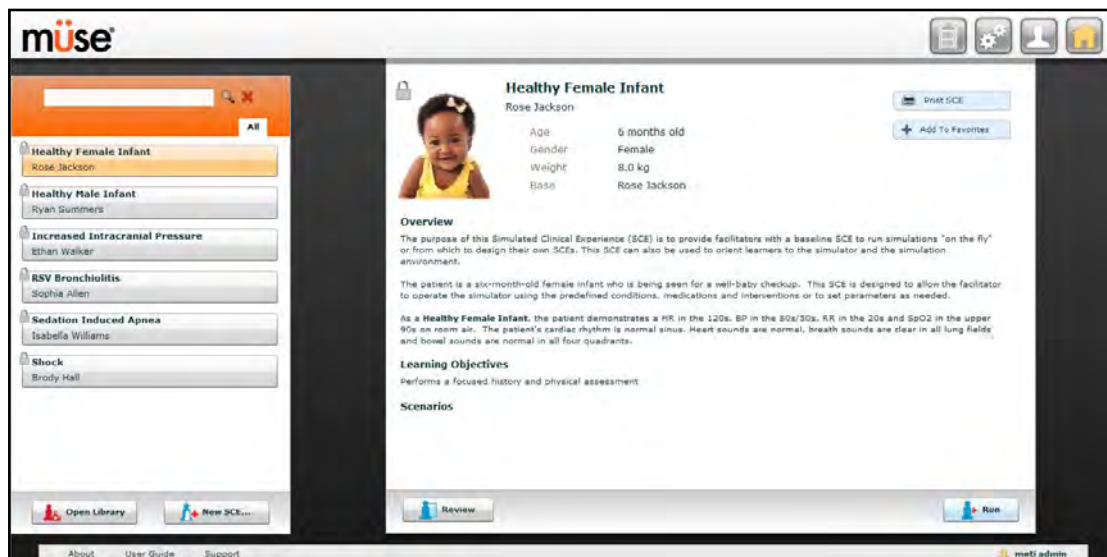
müse

All

Healthy Female Infant
Rose Jackson

Healthy Male Infant
Ryan Summers

Increased Intracranial Pressure
Ethan Walker

RSV Bronchiolitis
Sophia Allen

Sedation Induced Apnea
Isabella Williams

Shock
Brody Hall

Open Library

New SCE...

Healthy Female Infant
Rose Jackson

| Age | 6 months old |
|---|---|
| Gender | Female |
| Weight | 8.0 kg |
| Base | Rose Jackson |

Print SCE

Add To Favorites

Overview

The purpose of this Simulated Clinical Experience (SCE) is to provide facilitators with a baseline SCE to run simulations "on the fly" or from which to design their own SCEs. This SCE can also be used to orient learners to the simulator and the simulation environment.

The patient is a six-month-old female infant who is being seen for a well-baby checkup. This SCE is designed to allow the facilitator to operate the simulator using the predefined conditions, medications and interventions or to set parameters as needed.

As a Healthy Female Infant, the patient demonstrates a HR in the 120s, BP in the 80s/50s, RR in the 20s and SpO2 in the upper 90s on room air. The patient's cardiac rhythm is normal sinus. Heart sounds are normal, breath sounds are clear in all lung fields and bowel sounds are normal in all four quadrants.

Learning Objectives

Performs a focused history and physical assessment

Scenarios

Review

Run

About User Guide Support

meti admin